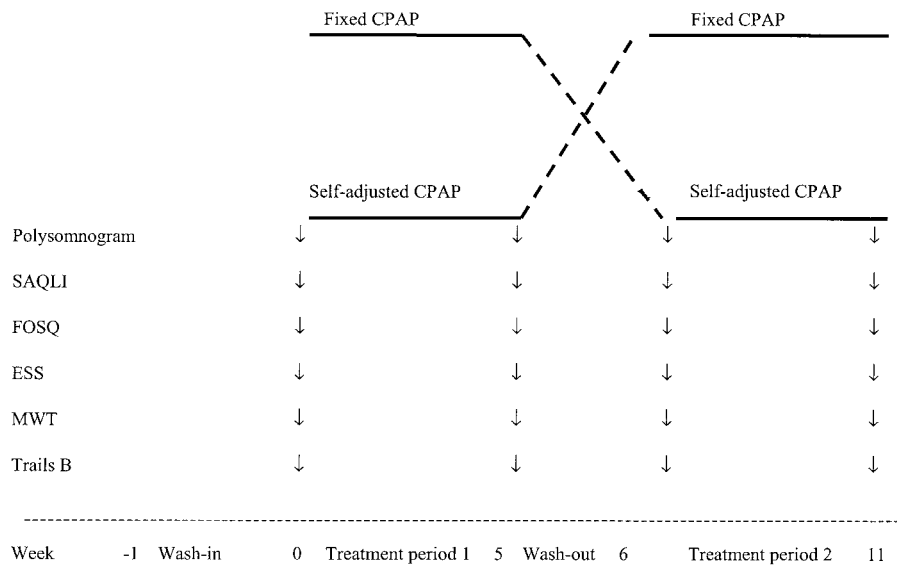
Fixed CPAP

Fixed CPAP

Self-adjusted CPAP

Self-adjusted CPAP

Polysomnogram ↓ ↓ ↓ ↓

SAQLI ↓ ↓ ↓ ↓

FOSQ ↓ ↓ ↓ ↓

ESS ↓ ↓ ↓ ↓

MWT ↓ ↓ ↓ ↓

Trails B ↓ ↓ ↓ ↓

Week -1 Wash-in 0 Treatment period 1 5 Wash-out 6 Treatment period 2 11